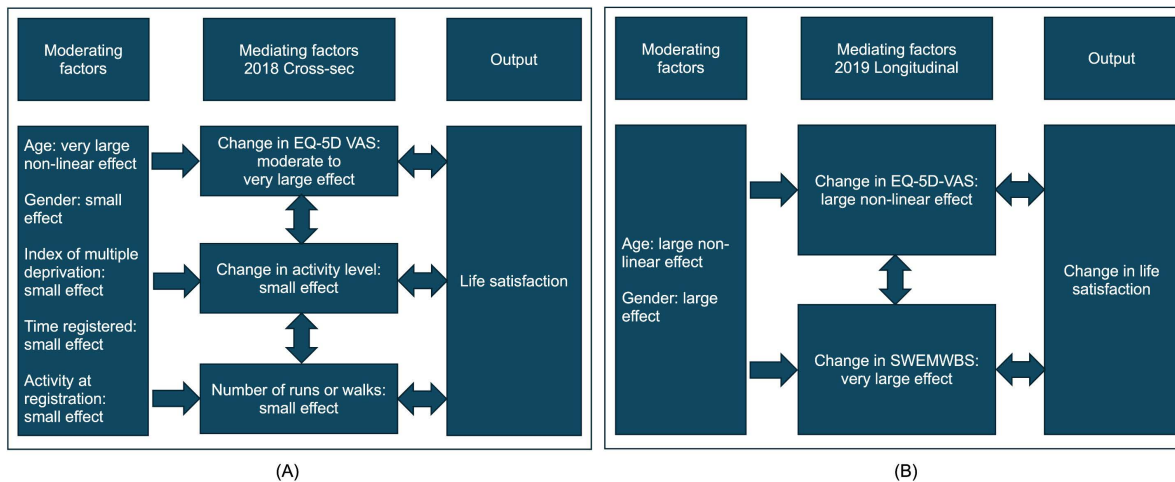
Moderating factors

Mediating factors 2018 Cross-sec

Output

Age: very large non-linear effect

Gender: small effect

Index of multiple deprivation: small effect

Time registered: small effect

Activity at registration: small effect

Change in EQ-5D VAS: moderate to very large effect

Change in activity level: small effect

Number of runs or walks: small effect

Life satisfaction

(A)

Moderating factors

Mediating factors 2019 Longitudinal

Output

Age: large non-linear effect

Gender: large effect

Change in EQ-5D-VAS: large non-linear effect

Change in SWEMWBS: very large effect

Change in life satisfaction

(B)